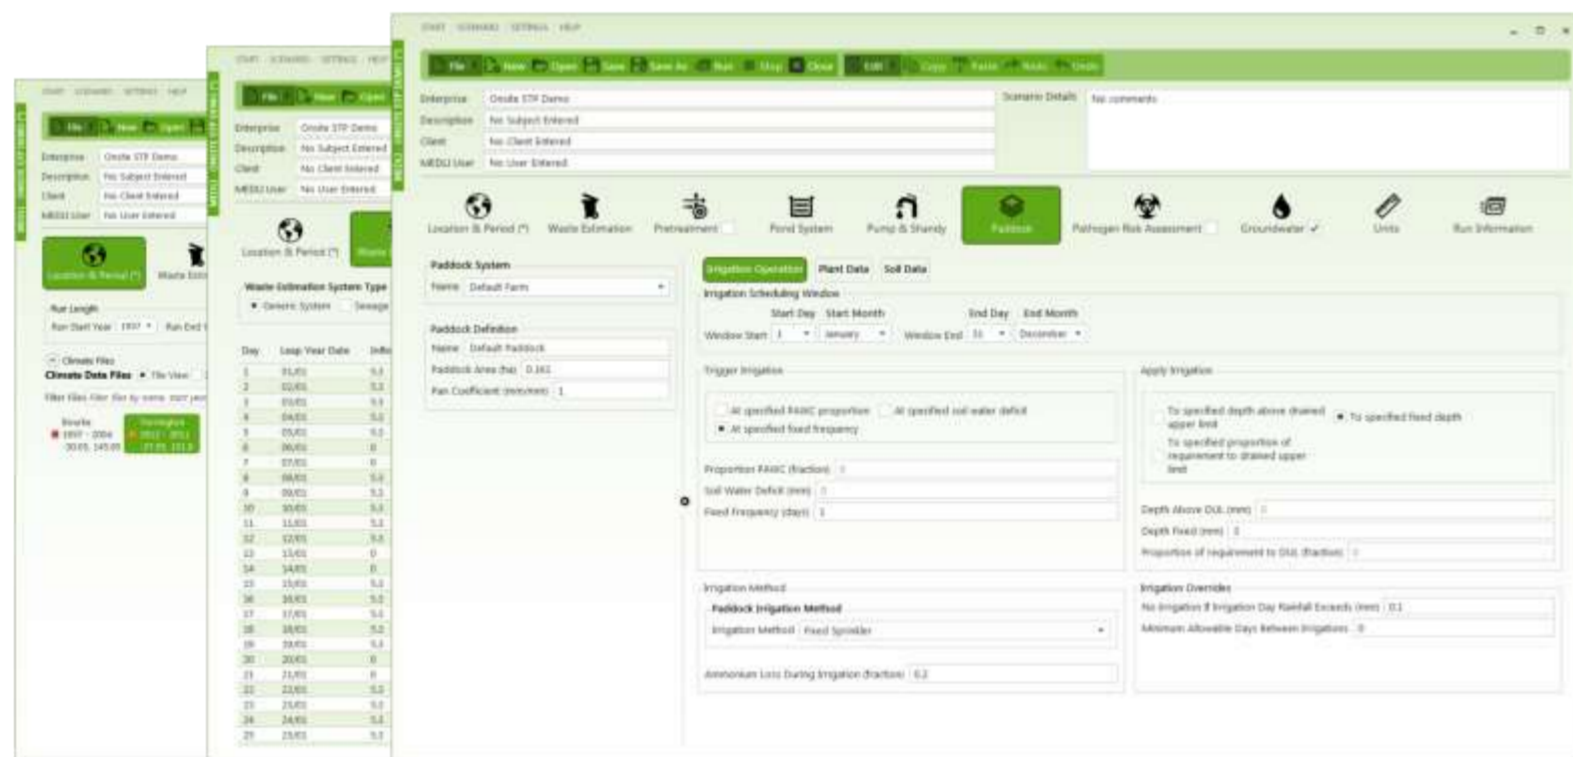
START SCENARIO SETTINGS HELP

File New Open Save Save As Run Stop Close Edit Copy Paste Redo Undo

Enterprise Onsite STP Demo
Description No Subject Entered
Client No Client Entered
MEDLI User No User Entered

Scenario Details No comments

Location & Period (*) Waste Estimation Pretreatment Pond System Pump & Shandy Paddock Pathogen Risk Assessment Groundwater ✓ Units Run Information

Paddock System
Name Default Farm

Paddock Definition
Name Default Paddock
Paddock Area (ha) 0.161
Pan Coefficient (mm/mm) 1

Irrigation Operation Plant Data Soil Data

Irrigation Scheduling Window
Start Day Start Month End Day End Month
Window Start 1 January Window End 31 December

Trigger Irrigation
At specified PAWC proportion At specified soil water deficit
At specified fixed frequency

Proportion PAWC (fraction) 0
Soil Water Deficit (mm) 0
Fixed Frequency (days) 1

Apply Irrigation
To specified depth above drained upper limit To specified fixed depth
To specified proportion of requirement to drained upper limit

Depth Above DUL (mm) 0
Depth Fixed (mm) 3
Proportion of requirement to DUL (fraction) 0

Irrigation Method
Paddock Irrigation Method
Irrigation Method Fixed Sprinkler

Ammonium Loss During Irrigation (fraction) 0.2

Irrigation Overrides
No Irrigation if Irrigation Day Rainfall Exceeds (mm) 0.1
Minimum Allowable Days Between Irrigations 0

Waste Estimation System Type
Generic System Sewage

| Day | Leap Year Date | Inflo |
|---|---|---|
| 1 | 01/01 | 5.2 |
| 2 | 02/01 | 5.2 |
| 3 | 03/01 | 5.2 |
| 4 | 04/01 | 5.2 |
| 5 | 05/01 | 5.2 |
| 6 | 06/01 | 0 |
| 7 | 07/01 | 0 |
| 8 | 08/01 | 5.2 |
| 9 | 09/01 | 5.2 |
| 10 | 10/01 | 5.2 |
| 11 | 11/01 | 5.2 |
| 12 | 12/01 | 5.2 |
| 13 | 13/01 | 0 |
| 14 | 14/01 | 0 |
| 15 | 15/01 | 5.2 |
| 16 | 16/01 | 5.2 |
| 17 | 17/01 | 5.2 |
| 18 | 18/01 | 5.2 |
| 19 | 19/01 | 5.2 |
| 20 | 20/01 | 0 |
| 21 | 21/01 | 0 |
| 22 | 22/01 | 5.2 |
| 23 | 23/01 | 5.2 |
| 24 | 24/01 | 5.2 |
| 25 | 25/01 | 5.2 |

Run Length
Run Start Year 1997 Run End
Climate Files
Climate Data Files File View
Filter Files Filter files by name, start year
Results 1997 - 2004
Rainfall 2012 - 2011

MEDLI ONSITE STP DEMO